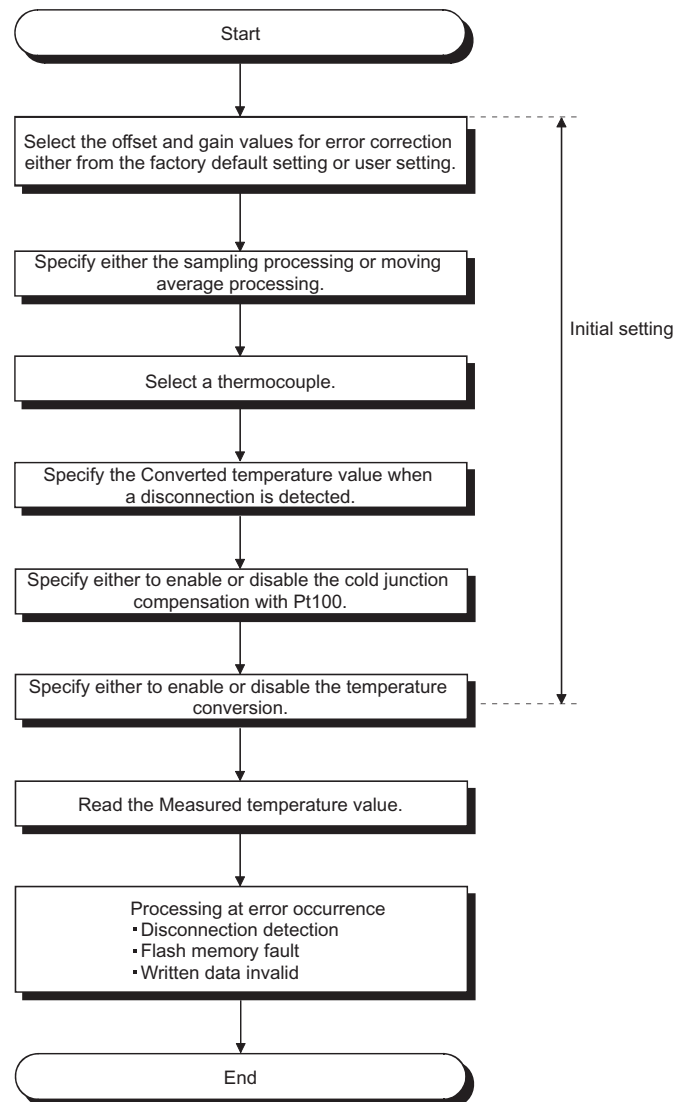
Start

Select the offset and gain values for error correction either from the factory default setting or user setting.

Specify either the sampling processing or moving average processing.

Initial setting

Select a thermocouple.

Specify the Converted temperature value when a disconnection is detected.

Specify either to enable or disable the cold junction compensation with Pt100.

Specify either to enable or disable the temperature conversion.

Read the Measured temperature value.

Processing at error occurrence
・Disconnection detection
・Flash memory fault
・Written data invalid

End